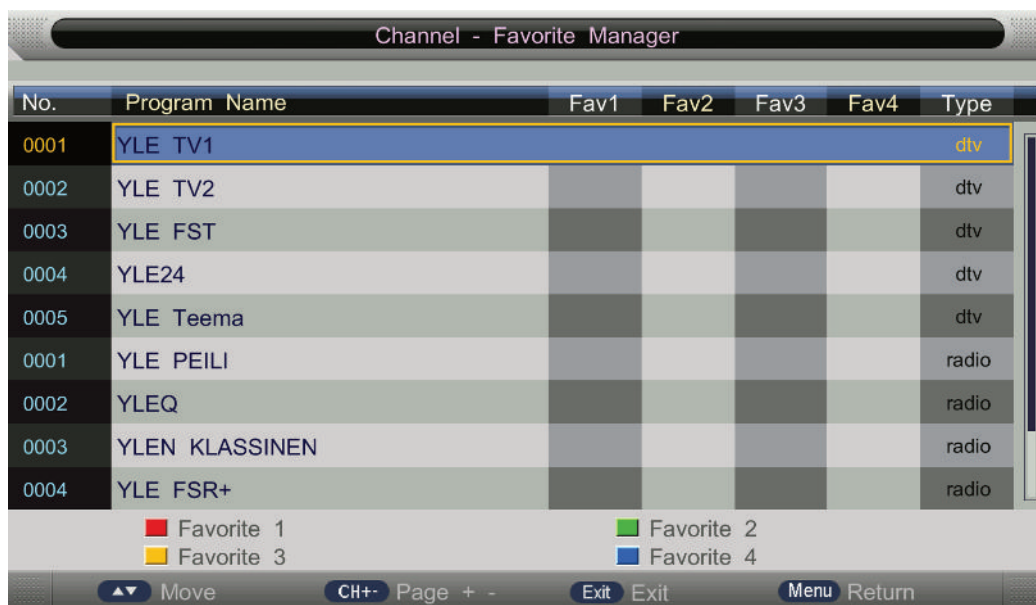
Channel - Favorite Manager

| No. | Program Name | Fav1 | Fav2 | Fav3 | Fav4 | Type |
|---|---|---|---|---|---|---|
| 0001 | YLE TV1 | | | | | dtv |
| 0002 | YLE TV2 | | | | | dtv |
| 0003 | YLE FST | | | | | dtv |
| 0004 | YLE24 | | | | | dtv |
| 0005 | YLE Teema | | | | | dtv |
| 0001 | YLE PEILI | | | | | radio |
| 0002 | YLEQ | | | | | radio |
| 0003 | YLEN KLASSINEN | | | | | radio |
| 0004 | YLE FSR+ | | | | | radio |

Favorite 1
Favorite 2
Favorite 3
Favorite 4

▲▼ Move CH+- Page + - Exit Exit Menu Return